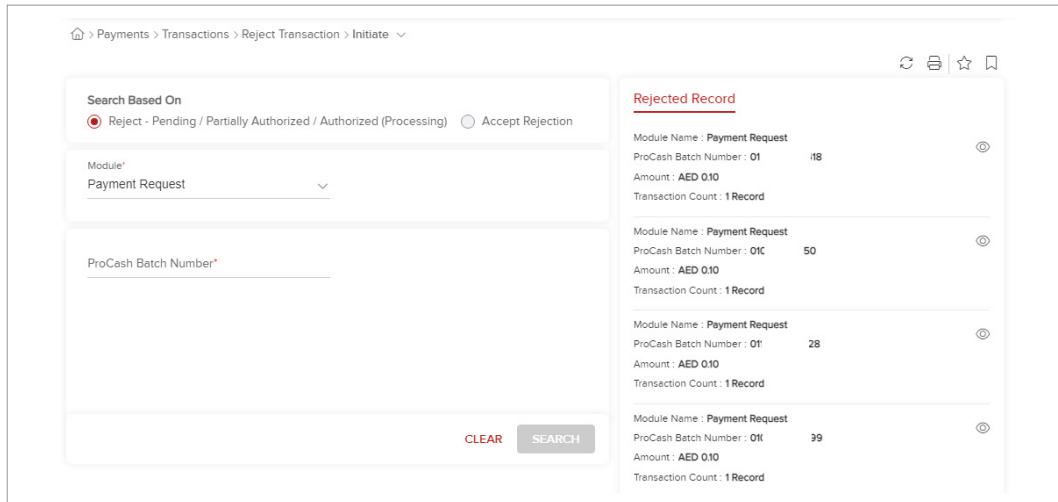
> Payments > Transactions > Reject Transaction > Initiate

Search Based On

Reject - Pending / Partially Authorized / Authorized (Processing)

Accept Rejection

Module*

Payment Request

ProCash Batch Number*

CLEAR

SEARCH

Rejected Record

Module Name : Payment Request
ProCash Batch Number : 01 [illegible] 18
Amount : AED 0.10
Transaction Count : 1 Record

Module Name : Payment Request
ProCash Batch Number : 01C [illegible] 50
Amount : AED 0.10
Transaction Count : 1 Record

Module Name : Payment Request
ProCash Batch Number : 01' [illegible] 28
Amount : AED 0.10
Transaction Count : 1 Record

Module Name : Payment Request
ProCash Batch Number : 01( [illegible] 99
Amount : AED 0.10
Transaction Count : 1 Record